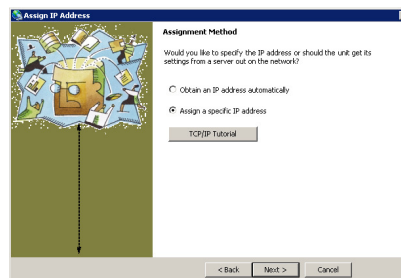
Assign IP Address

Assignment Method

Would you like to specify the IP address or should the unit get its settings from a server out on the network?

Obtain an IP address automatically

Assign a specific IP address

TCP/IP Tutorial

< Back

Next >

Cancel